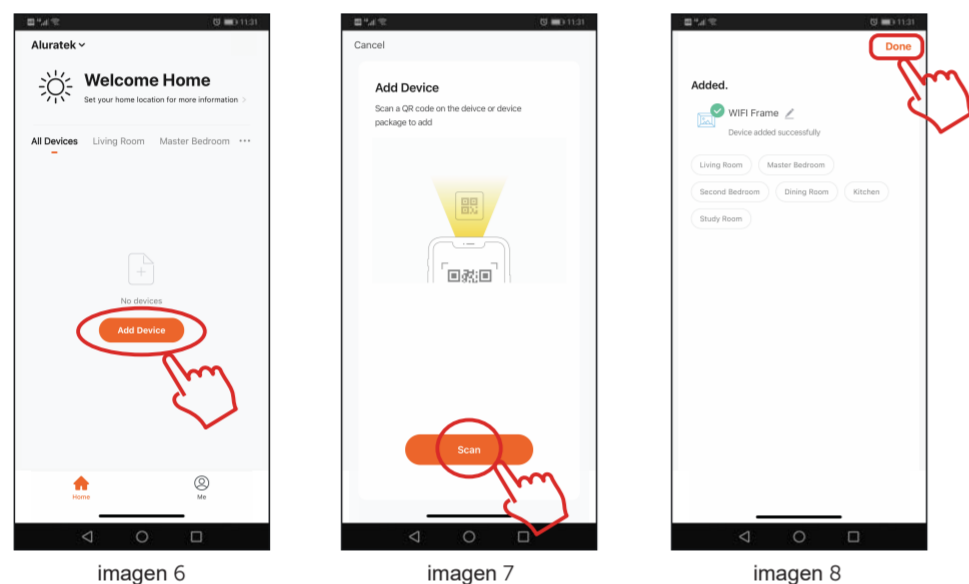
11:31

Aluratek

Welcome Home

Set your home location for more information

All Devices Living Room Master Bedroom ···

No devices

Add Device

Home Me

imagen 6

11:31

Cancel

Add Device

Scan a QR code on the deivce or device package to add

Scan

imagen 7

11:31

Done

Added.

WIFI Frame

Device added successfully

Living Room Master Bedroom

Second Bedroom Dining Room Kitchen

Study Room

imagen 8